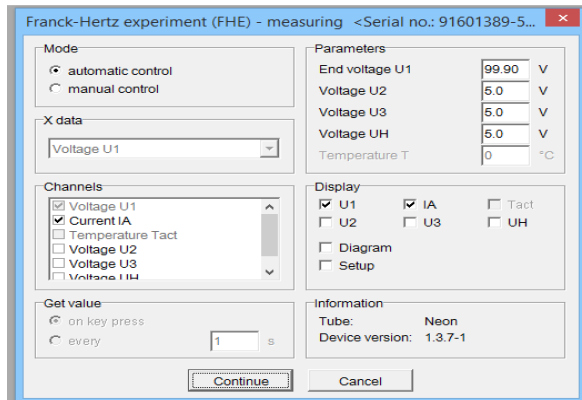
Franck-Hertz experiment (FHE) - measuring <Serial no.: 91601389-5...

Mode
automatic control
manual control

X data
Voltage U1

Channels
Voltage U1
Current IA
Temperature Tact
Voltage U2
Voltage U3
Voltage UH

Get value
on key press
every 1 s

Parameters
End voltage U1 99.90 V
Voltage U2 5.0 V
Voltage U3 5.0 V
Voltage UH 5.0 V
Temperature T 0 °C

Display
U1 IA Tact
U2 U3 UH
Diagram
Setup

Information
Tube: Neon
Device version: 1.3.7-1

Continue
Cancel